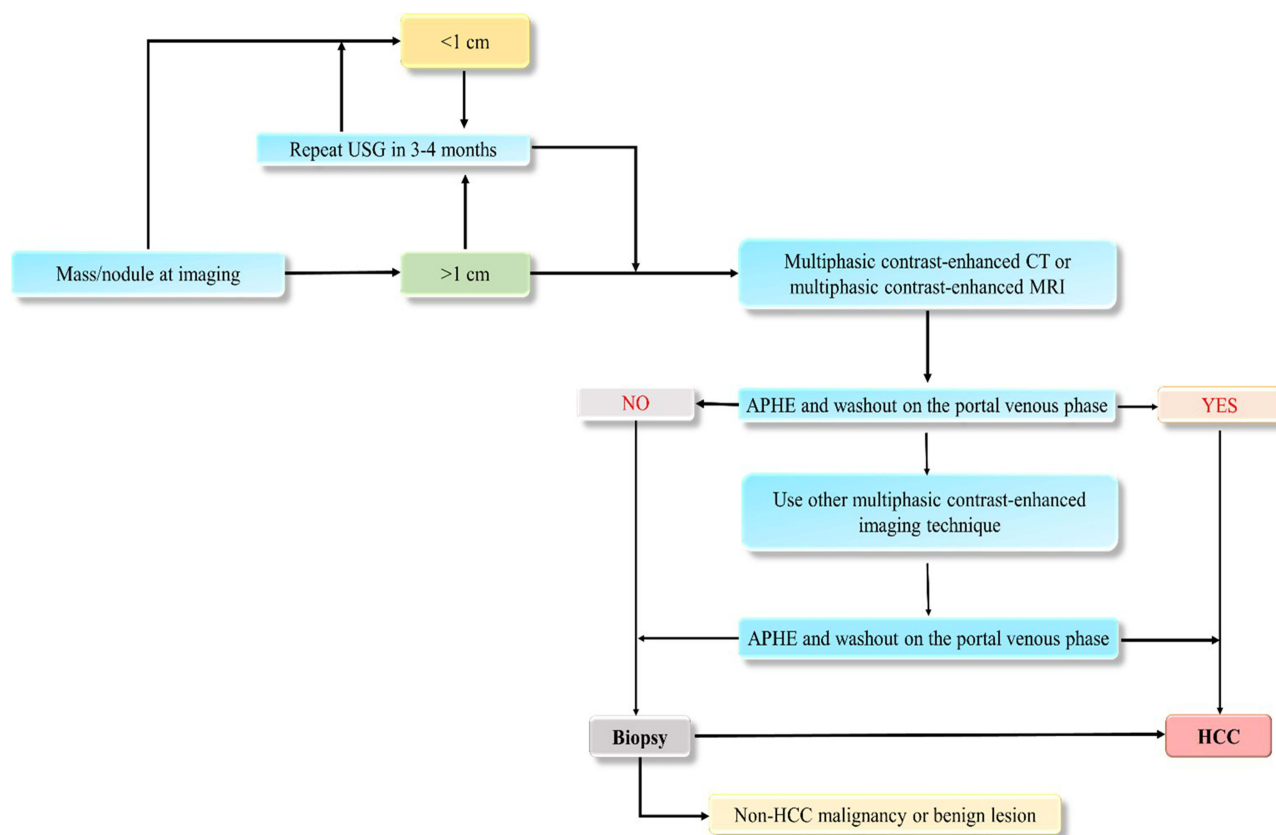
<1 cm

Repeat USG in 3-4 months

Mass/nodule at imaging

>1 cm

Multiphasic contrast-enhanced CT or multiphasic contrast-enhanced MRI

NO

APHE and washout on the portal venous phase

YES

Use other multiphasic contrast-enhanced imaging technique

APHE and washout on the portal venous phase

Biopsy

HCC

Non-HCC malignancy or benign lesion